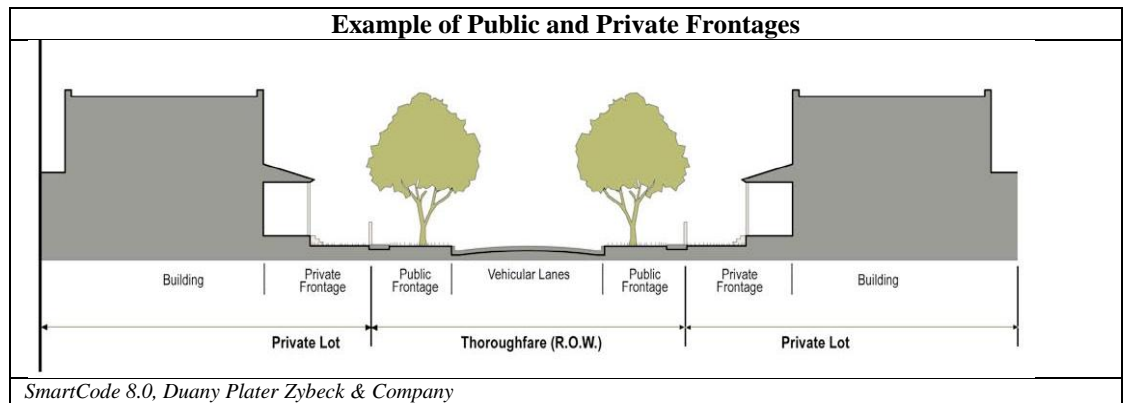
Example of Public and Private Frontages

Building

Private Frontage

Public Frontage

Vehicular Lanes

Public Frontage

Private Frontage

Building

Private Lot

Thoroughfare (R.O.W.)

Private Lot

SmartCode 8.0, Duany Plater Zybeck & Company